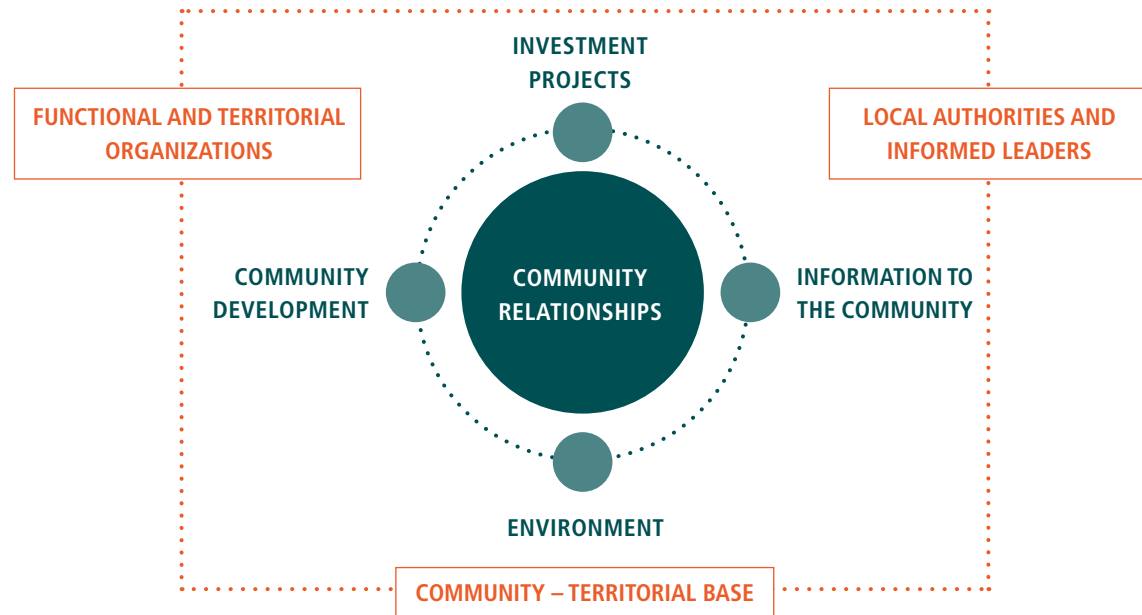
FUNCTIONAL AND TERRITORIAL ORGANIZATIONS

INVESTMENT PROJECTS

LOCAL AUTHORITIES AND INFORMED LEADERS

COMMUNITY DEVELOPMENT

COMMUNITY RELATIONSHIPS

INFORMATION TO THE COMMUNITY

ENVIRONMENT

COMMUNITY – TERRITORIAL BASE